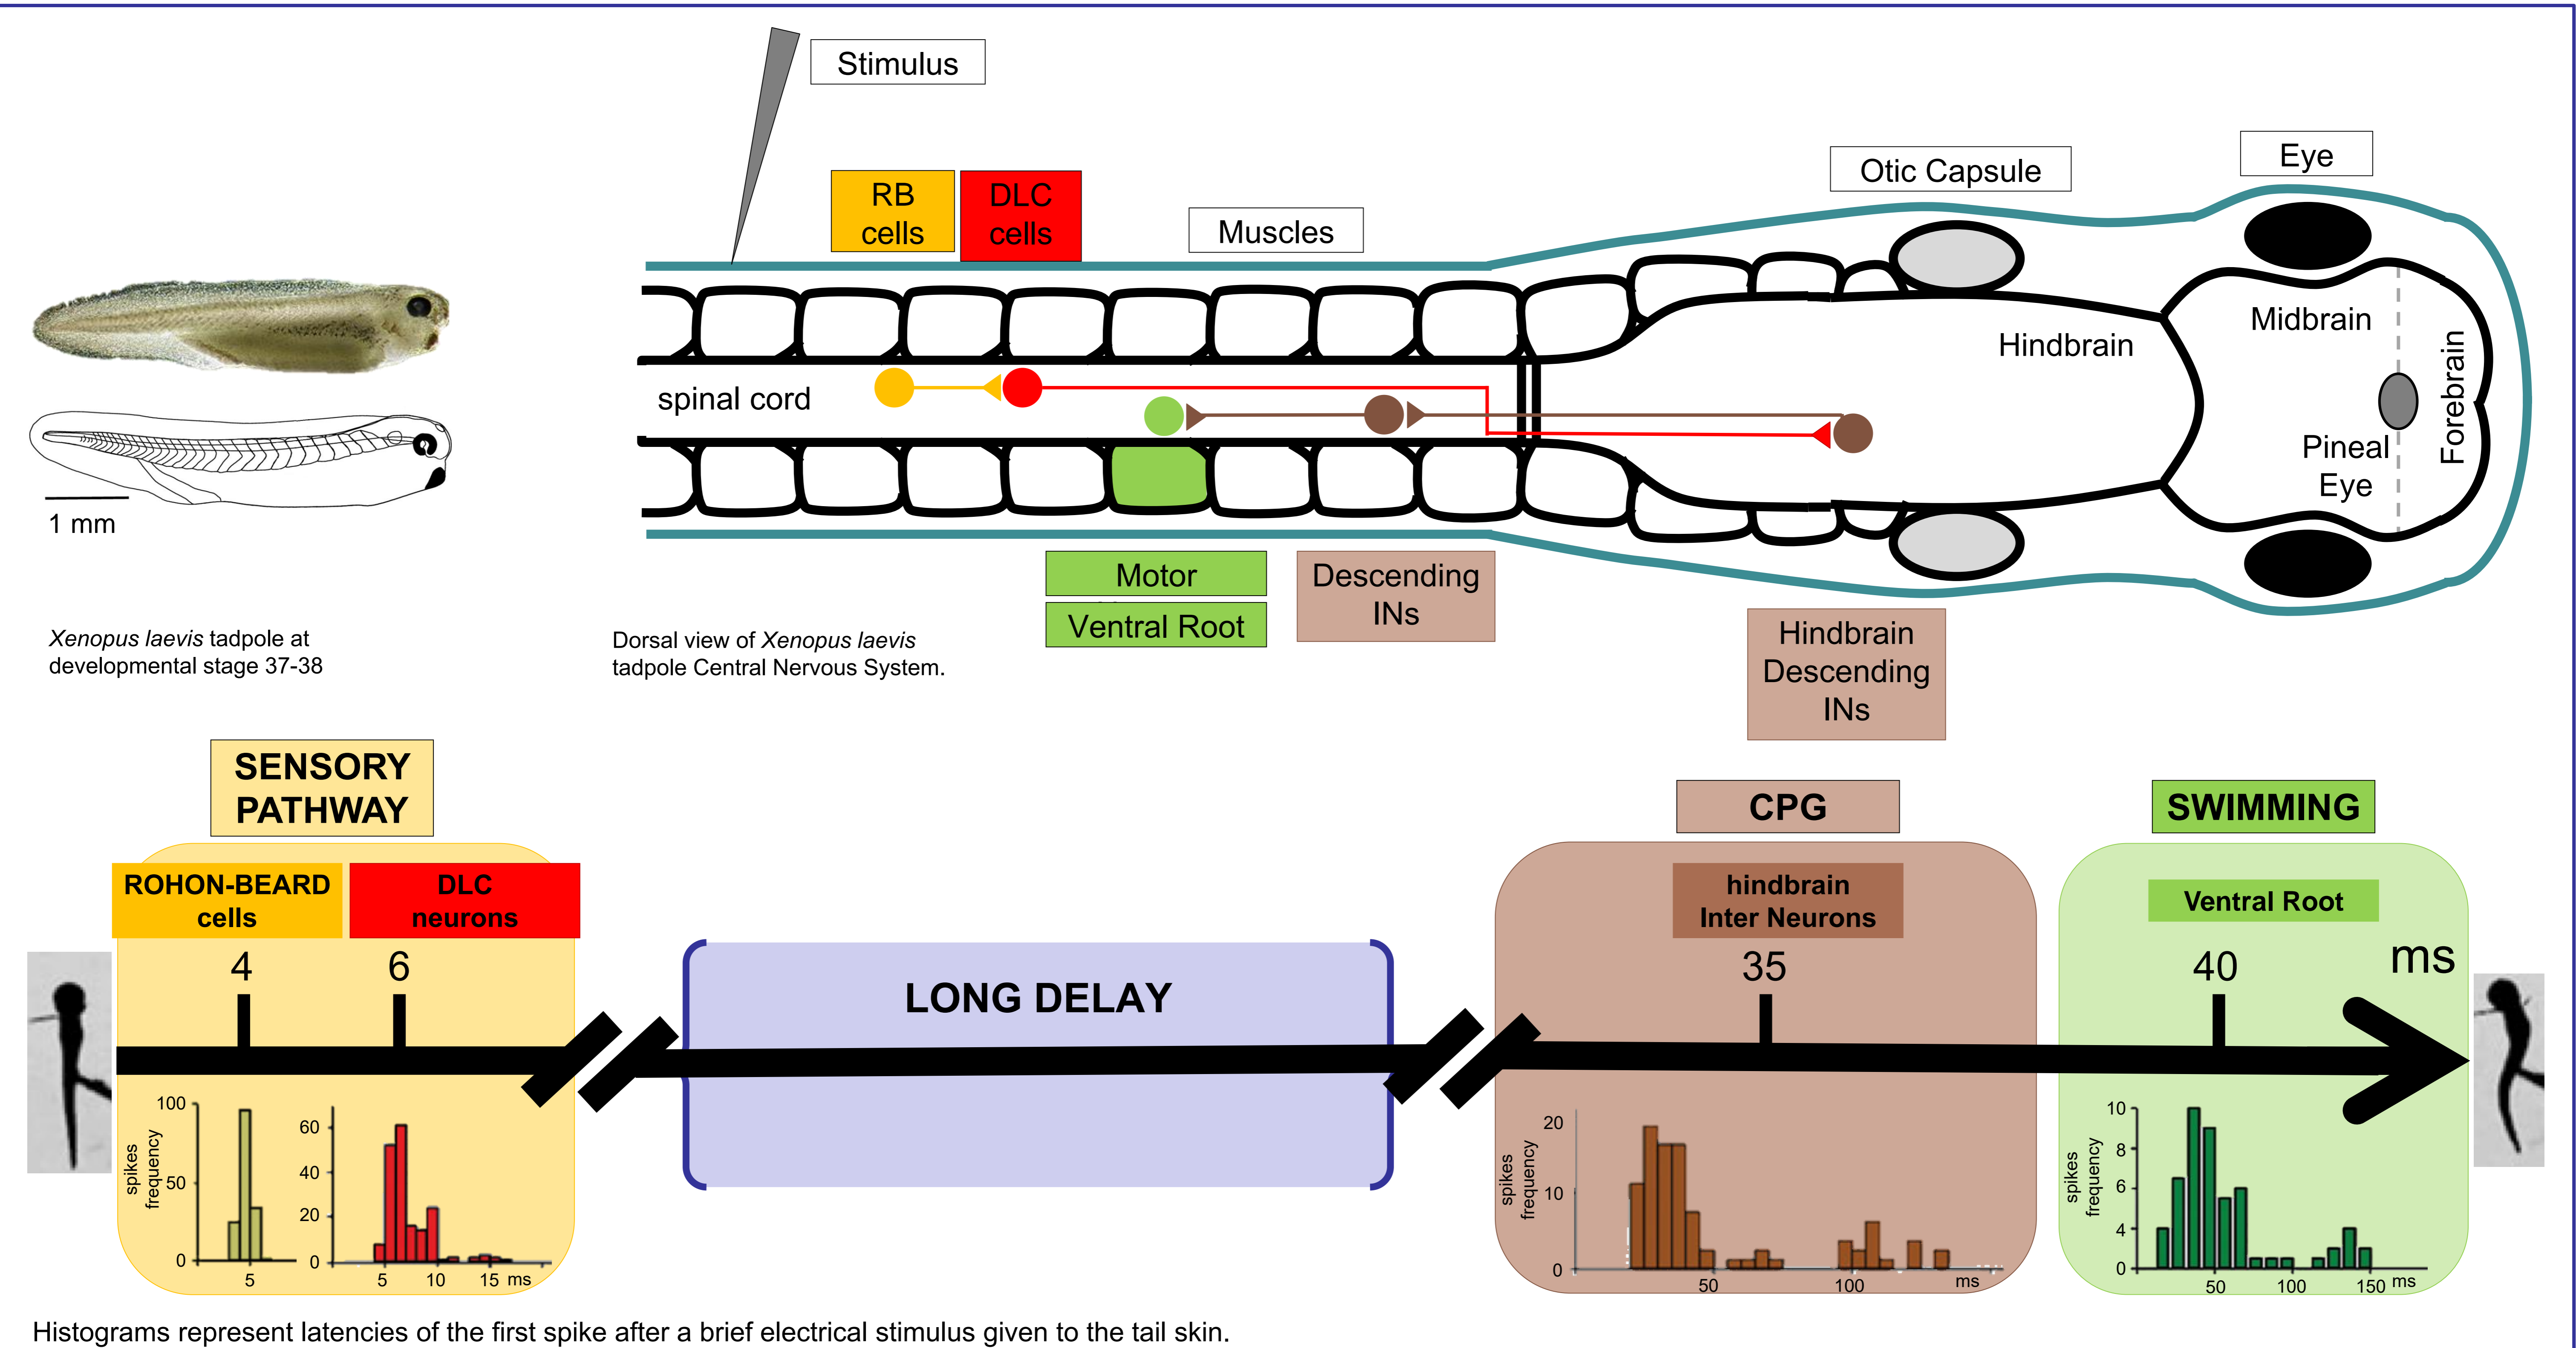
Stimulus

RB cells

DLC cells

Muscles

Otic Capsule

Eye

Midbrain

Hindbrain

Forebrain

Pineal Eye

spinal cord

1 mm

Motor

Ventral Root

Descending INs

Hindbrain Descending INs

*Xenopus laevis* tadpole at developmental stage 37-38

Dorsal view of *Xenopus laevis* tadpole Central Nervous System.

SENSORY PATHWAY

ROHON-BEARD cells

DLC neurons

4

6

LONG DELAY

CPG

hindbrain Inter Neurons

35

SWIMMING

Ventral Root

40

ms

100
50
0
spikes frequency
5

60
40
20
0
5 10 15 ms

20
10
0
spikes frequency
50 100 ms

10
8
6
4
0
spikes frequency
50 100 150 ms

Histograms represent latencies of the first spike after a brief electrical stimulus given to the tail skin.